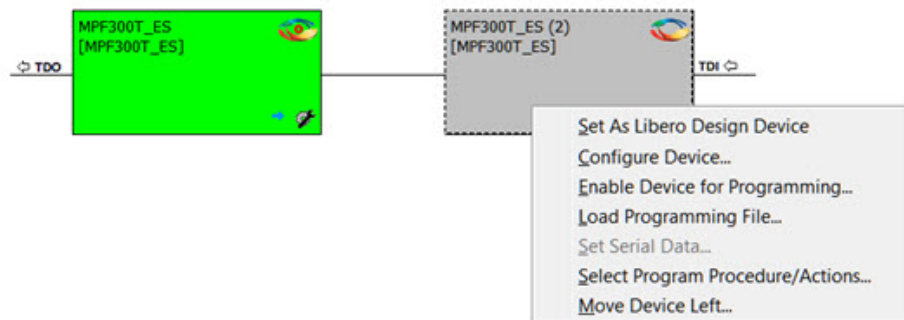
TDO

MPF300T_ES
[MPF300T_ES]

MPF300T_ES (2)
[MPF300T_ES]

TDI

Set As Libero Design Device
Configure Device...
Enable Device for Programming...
Load Programming File...
Set Serial Data...
Select Program Procedure/Actions...
Move Device Left...